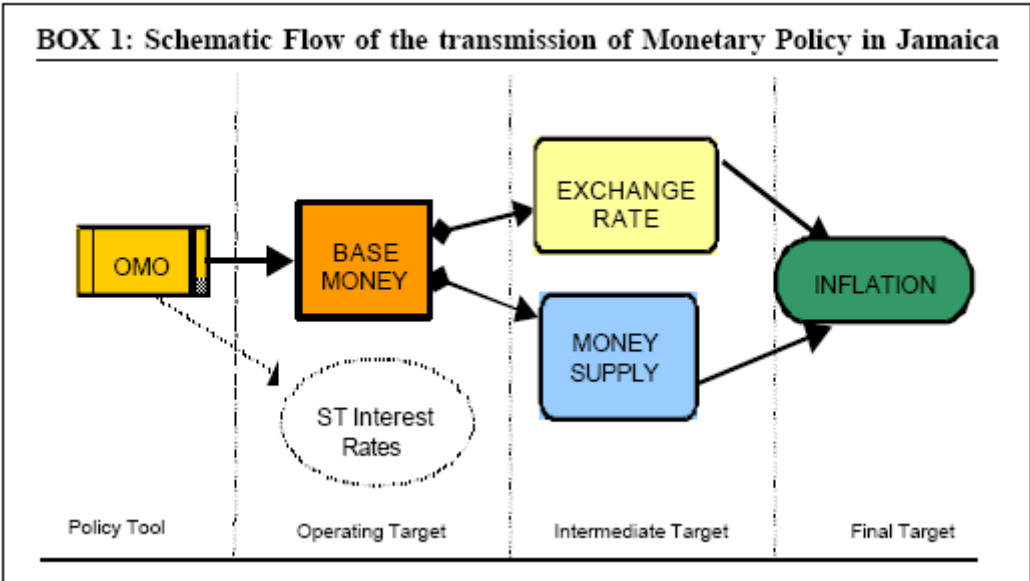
BOX 1: Schematic Flow of the transmission of Monetary Policy in Jamaica

OMO

BASE MONEY

EXCHANGE RATE

MONEY SUPPLY

INFLATION

ST Interest Rates

Policy Tool

Operating Target

Intermediate Target

Final Target